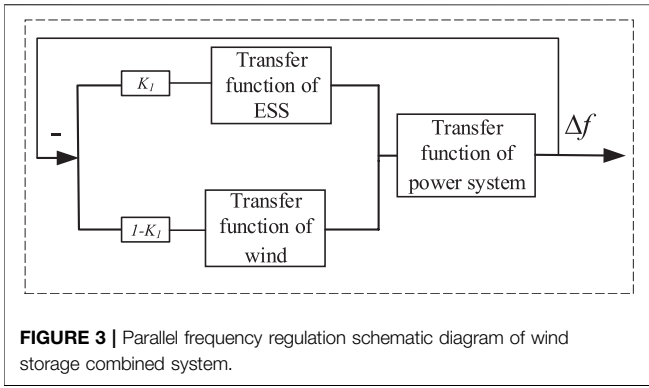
$K_1$

Transfer function of ESS

-

Transfer function of power system

$\Delta f$

$1-K_1$

Transfer function of wind

**FIGURE 3 |** Parallel frequency regulation schematic diagram of wind storage combined system.